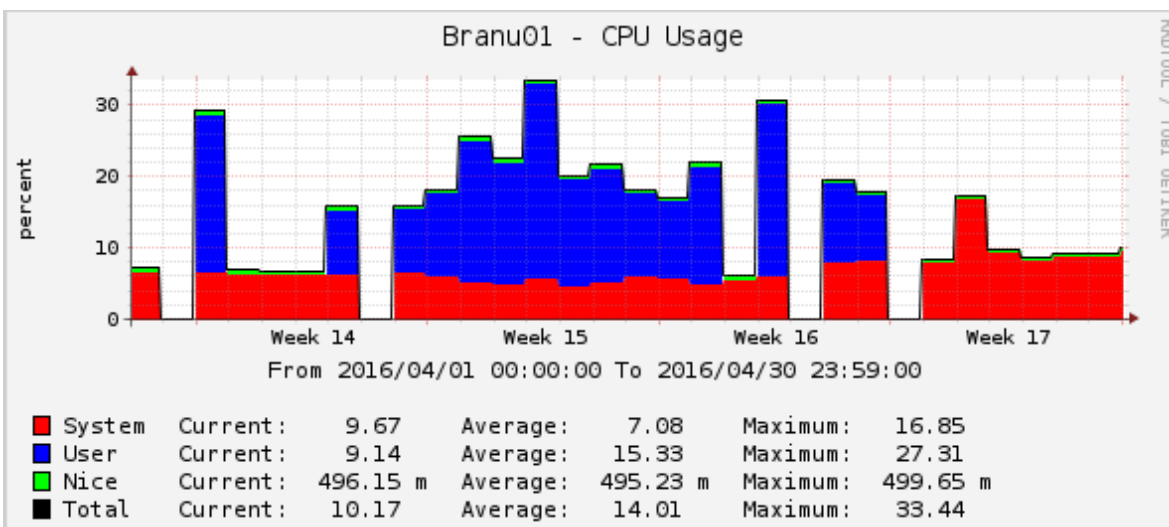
Branu01 - CPU Usage

RRDTOOL / TOBI OETIKER

percent

30
20
10
0

Week 14 Week 15 Week 16 Week 17

From 2016/04/01 00:00:00 To 2016/04/30 23:59:00

| | | | | | | |
|---|---|---|---|---|---|---|
| System | Current: | 9.67 | Average: | 7.08 | Maximum: | 16.85 |
| User | Current: | 9.14 | Average: | 15.33 | Maximum: | 27.31 |
| Nice | Current: | 496.15 m | Average: | 495.23 m | Maximum: | 499.65 m |
| Total | Current: | 10.17 | Average: | 14.01 | Maximum: | 33.44 |